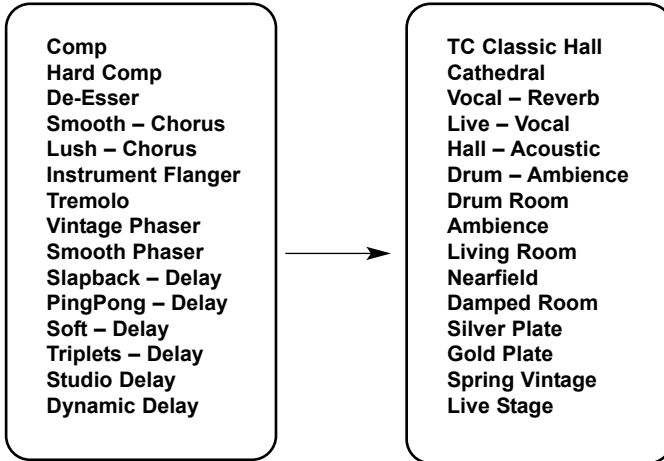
Comp
Hard Comp
De-Esser
Smooth – Chorus
Lush – Chorus
Instrument Flanger
Tremolo
Vintage Phaser
Smooth Phaser
Slapback – Delay
PingPong – Delay
Soft – Delay
Triplets – Delay
Studio Delay
Dynamic Delay

TC Classic Hall
Cathedral
Vocal – Reverb
Live – Vocal
Hall – Acoustic
Drum – Ambience
Drum Room
Ambience
Living Room
Nearfield
Damped Room
Silver Plate
Gold Plate
Spring Vintage
Live Stage